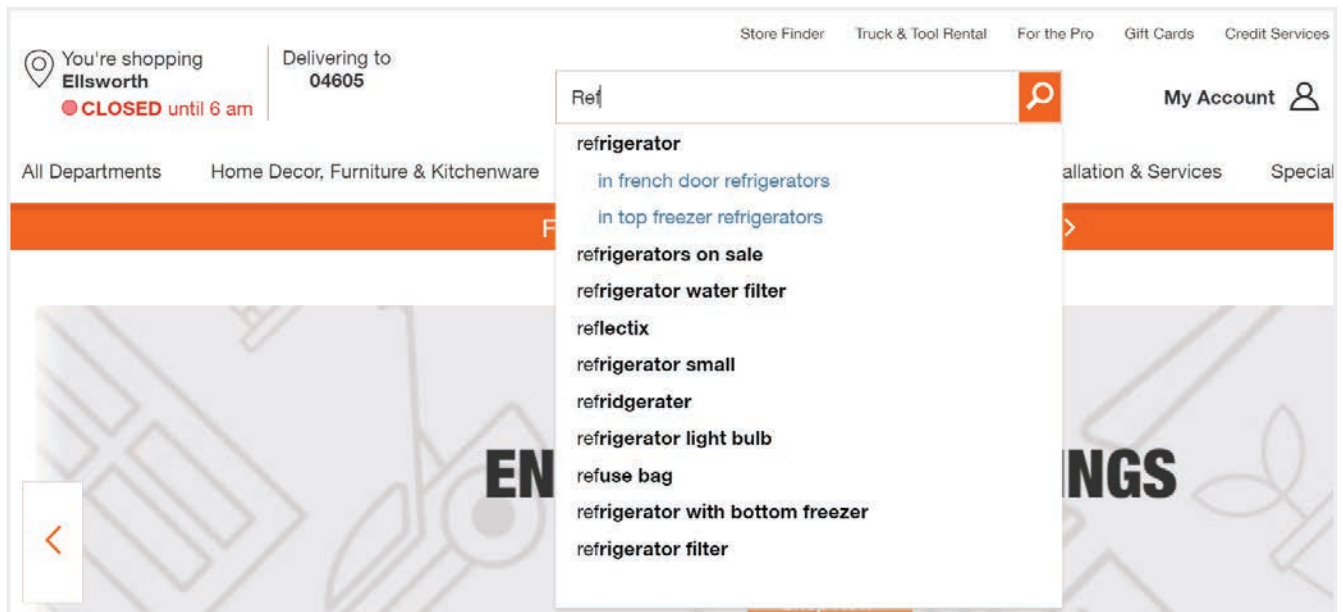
Store Finder Truck & Tool Rental For the Pro Gift Cards Credit Services

You're shopping
Ellsworth
CLOSED until 6 am

Delivering to
04605

Ref

My Account

All Departments Home Decor, Furniture & Kitchenware

allation & Services Special

refrigerator
in french door refrigerators
in top freezer refrigerators
refrigerators on sale
refrigerator water filter
reflectix
refrigerator small
refridgerater
refrigerator light bulb
refuse bag
refrigerator with bottom freezer
refrigerator filter

F

EN

NGS